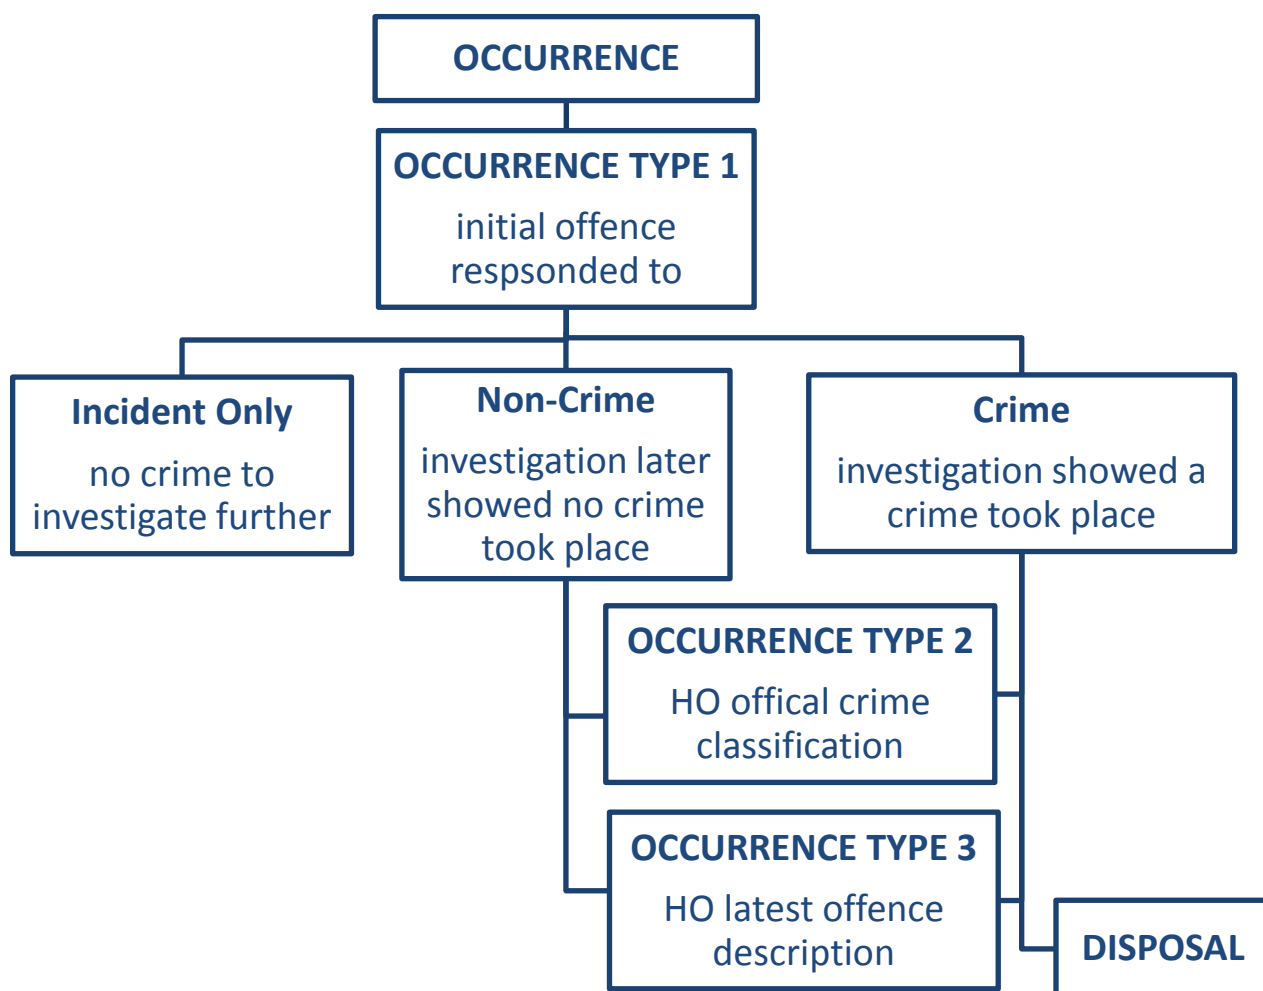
OCCURRENCE

OCCURRENCE TYPE 1

initial offence respsonded to

Incident Only

no crime to investigate further

Non-Crime

investigation later showed no crime took place

Crime

investigation showed a crime took place

OCCURRENCE TYPE 2

HO offical crime classification

OCCURRENCE TYPE 3

HO latest offence description

DISPOSAL